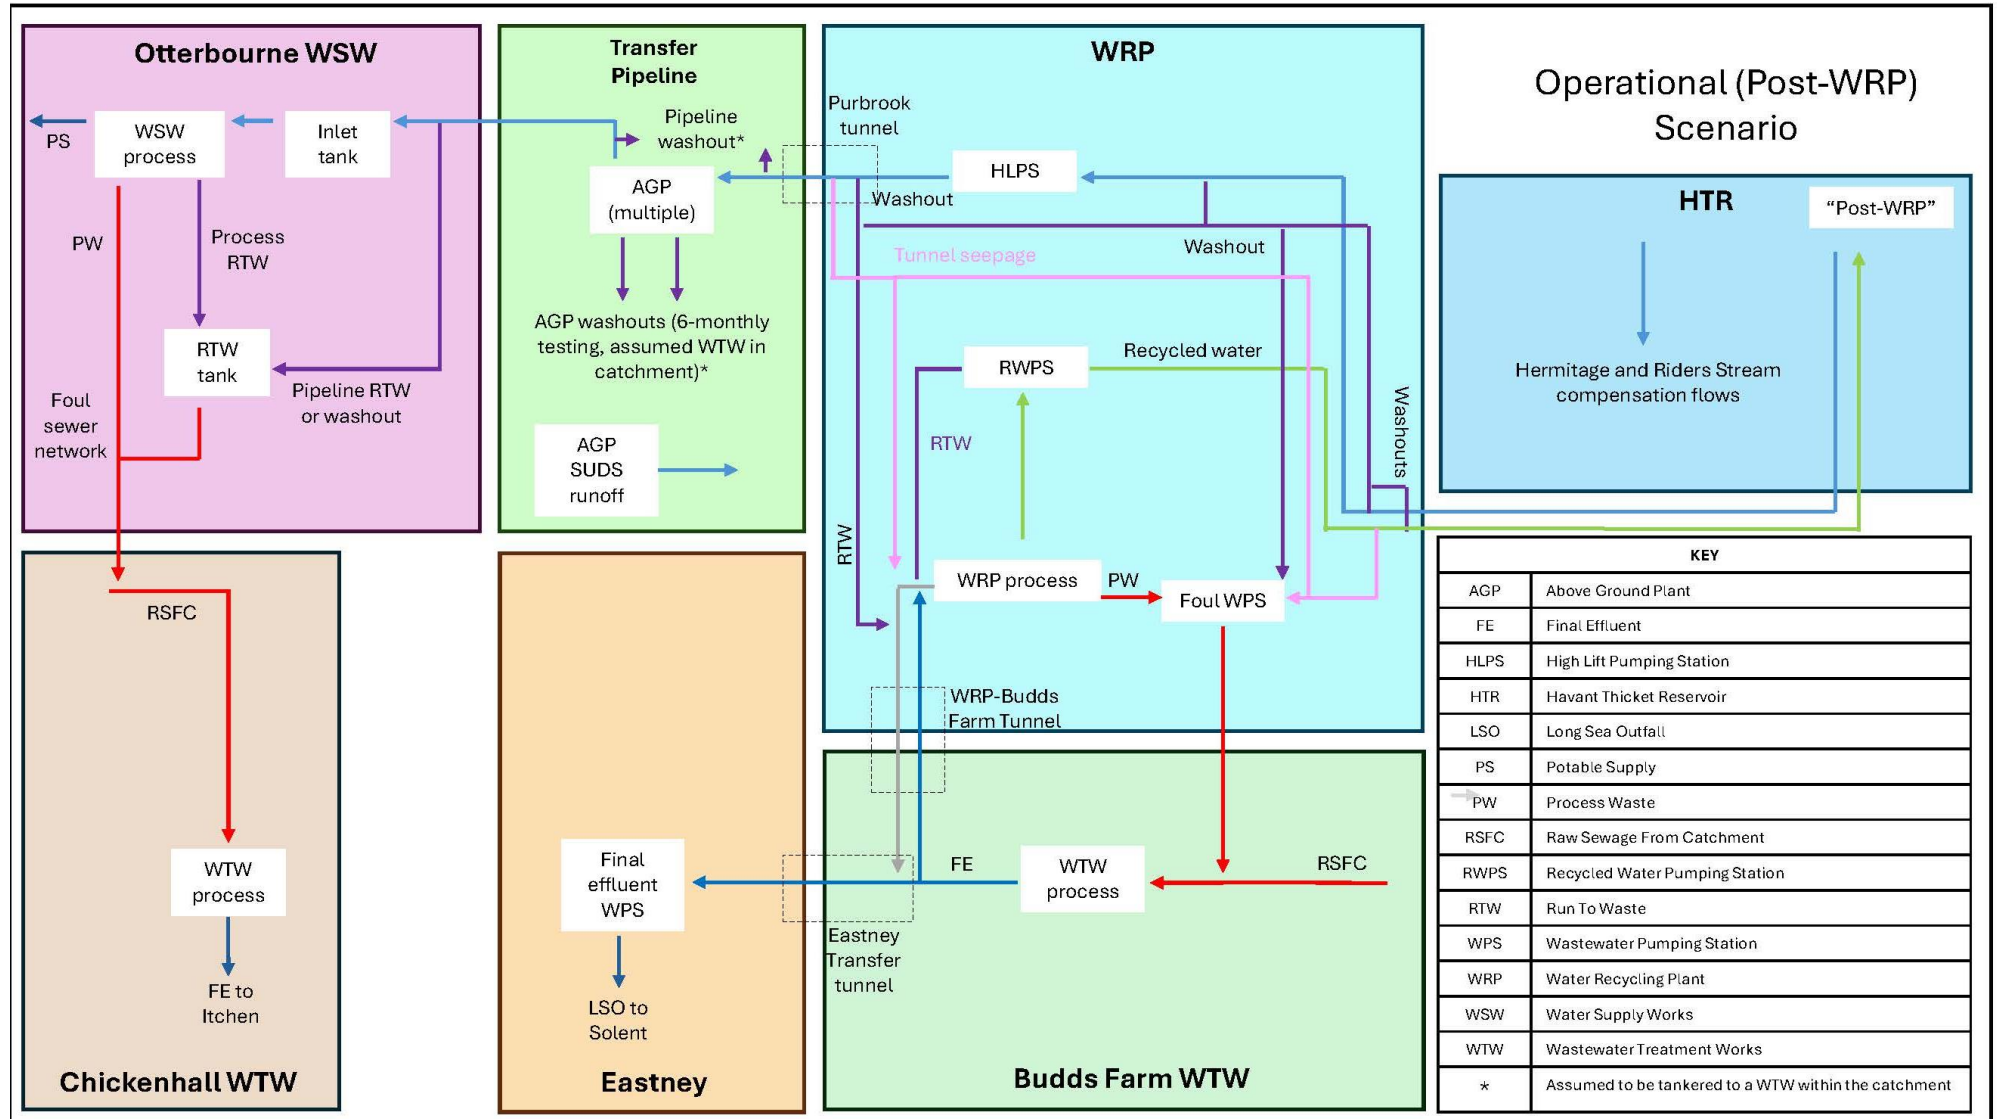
Otterbourne WSW

PS

WSW process

Inlet tank

PW

Process RTW

RTW tank

Pipeline RTW or washout

Foul sewer network

Transfer Pipeline

Pipeline washout*

AGP (multiple)

AGP washouts (6-monthly testing, assumed WTW in catchment)*

AGP SUDS runoff

WRP

Purbrook tunnel

HLPS

Washout

Tunnel seepage

Washout

RWPS

Recycled water

RTW

Washouts

RTW

WRP process

PW

Foul WPS

WRP-Budds Farm Tunnel

Operational (Post-WRP) Scenario

HTR

"Post-WRP"

Hermitage and Riders Stream compensation flows

RSFC

WTW process

FE to Itchen

Chickenhall WTW

Final effluent WPS

LSO to Solent

Eastney

FE

WTW process

RSFC

Eastney Transfer tunnel

Budds Farm WTW

| KEY | |
|---|---|
| AGP | Above Ground Plant |
| FE | Final Effluent |
| HLPS | High Lift Pumping Station |
| HTR | Havant Thicket Reservoir |
| LSO | Long Sea Outfall |
| PS | Potable Supply |
| PW | Process Waste |
| RSFC | Raw Sewage From Catchment |
| RWPS | Recycled Water Pumping Station |
| RTW | Run To Waste |
| WPS | Wastewater Pumping Station |
| WRP | Water Recycling Plant |
| WSW | Water Supply Works |
| WTW | Wastewater Treatment Works |
| * | Assumed to be tankered to a WTW within the catchment |